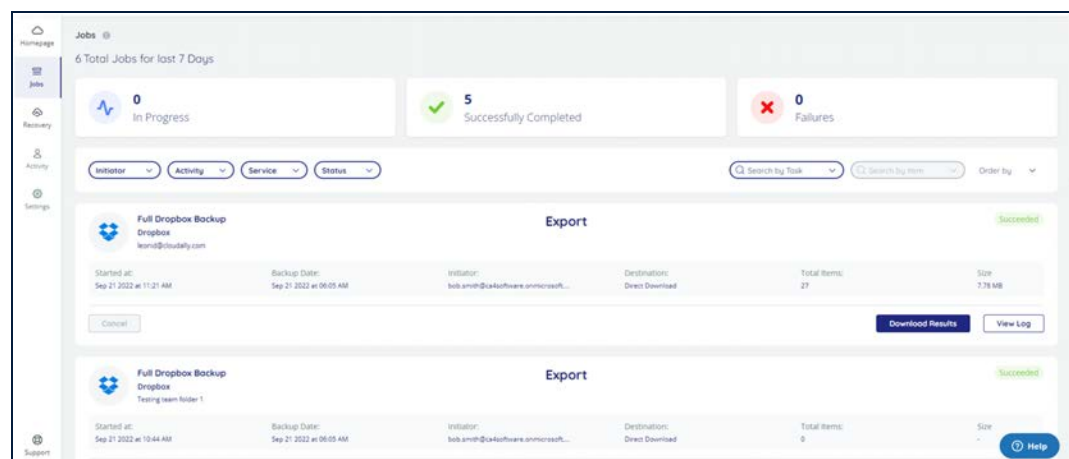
Homepage
Jobs
Recovery
Activity
Settings
Support

Jobs

6 Total Jobs for last 7 Days

0
In Progress

5
Successfully Completed

0
Failures

Initiator
Activity
Service
Status

Search by Task
Search by Item
Order by

Full Dropbox Backup
Dropbox
leonid@cloudally.com

Export

Succeeded

Started at:
Sep 21 2022 at 11:21 AM

Backup Date:
Sep 21 2022 at 06:05 AM

Initiator:
bob.smith@ca4software.onmicrosoft...

Destination:
Direct Download

Total Items:
27

Size
7.78 MB

Cancel

Download Results

View Log

Full Dropbox Backup
Dropbox
Testing team folder 1

Export

Succeeded

Started at:
Sep 21 2022 at 10:44 AM

Backup Date:
Sep 21 2022 at 06:05 AM

Initiator:
bob.smith@ca4software.onmicrosoft...

Destination:
Direct Download

Total Items:
0

Size
-

Help